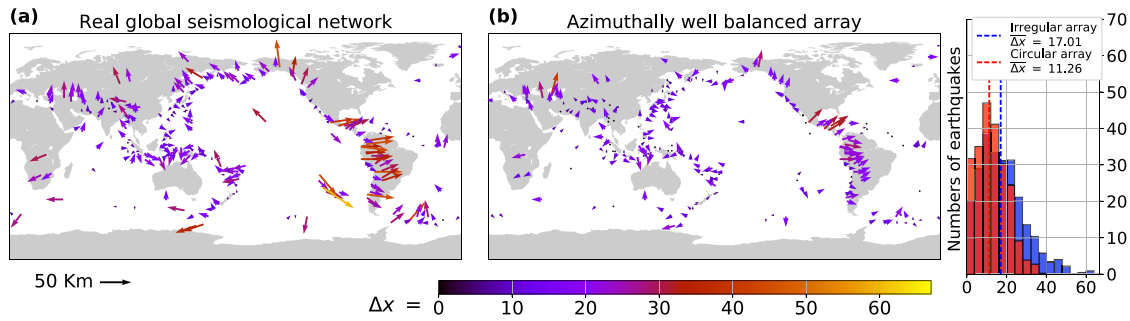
(a) Real global seismological network

(b) Azimuthally well balanced array

Irregular array
$\overline{\Delta x}$ = 17.01
Circular array
$\overline{\Delta x}$ = 11.26

Numbers of earthquakes

70
60
50
40
30
20
10
0

0 20 40 60

50 Km

$\Delta x$ =

0 10 20 30 40 50 60